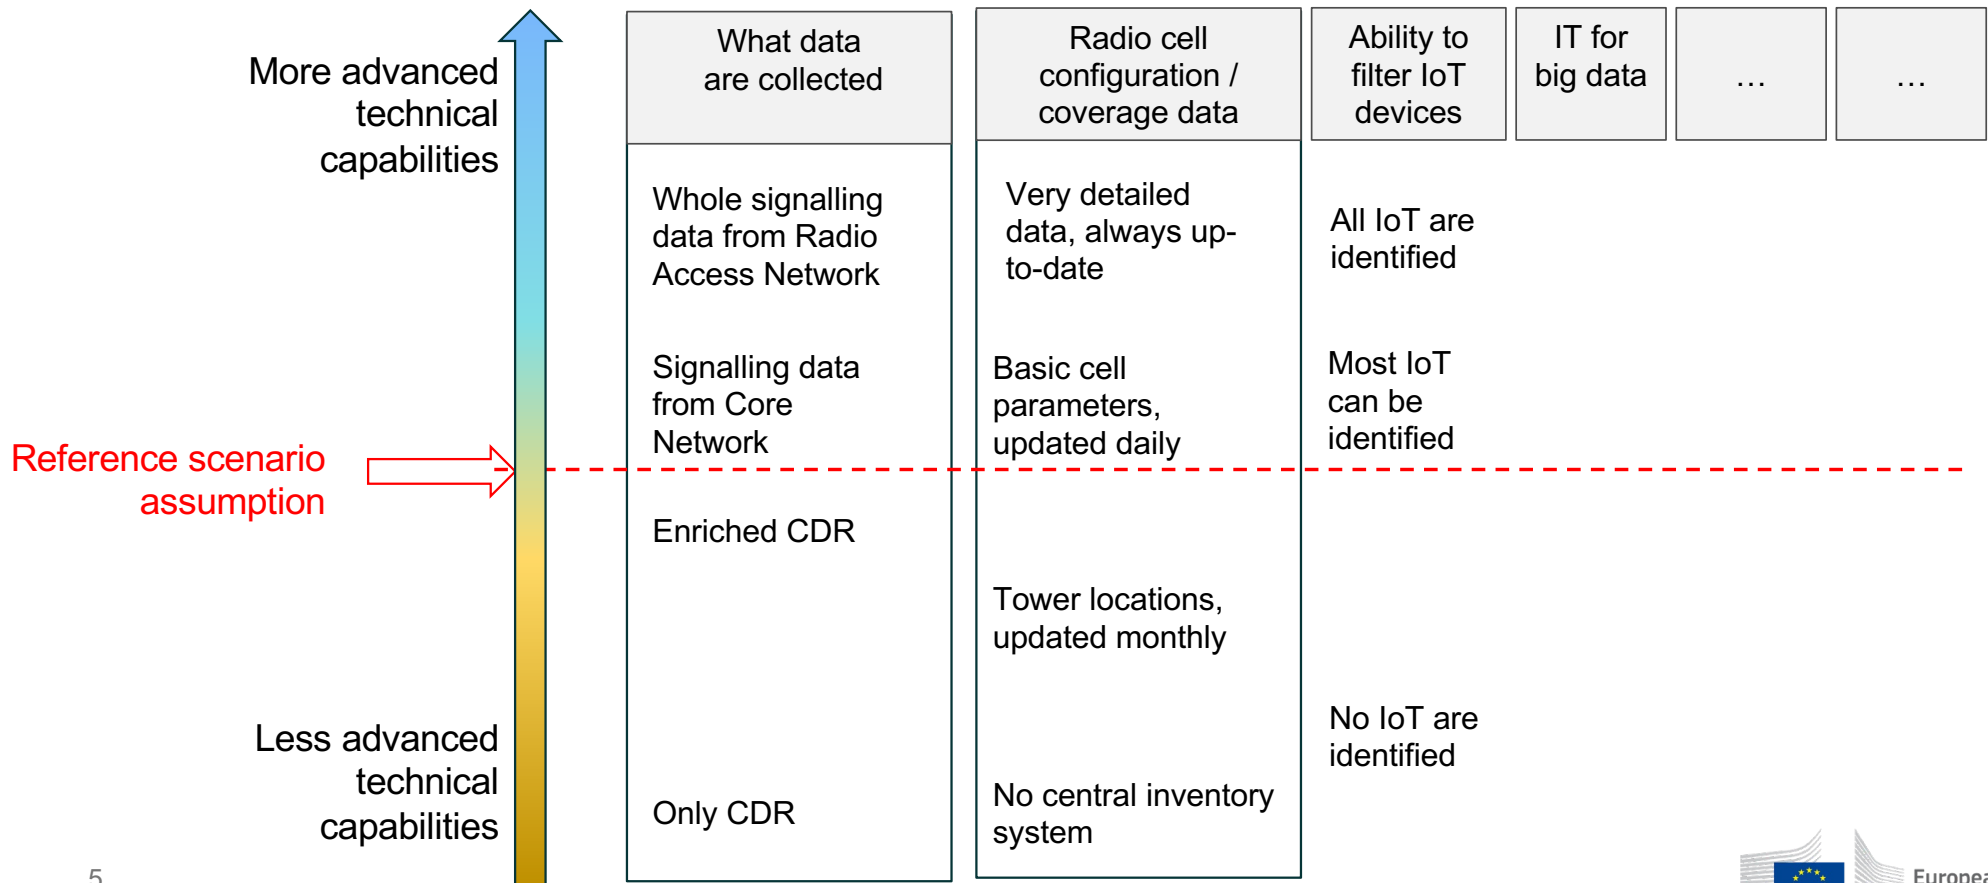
More advanced technical capabilities

Reference scenario assumption

Less advanced technical capabilities

5

| What data are collected | Radio cell configuration / coverage data | Ability to filter IoT devices | IT for big data | … | … |
|---|---|---|---|---|---|
| Whole signalling data from Radio Access Network | Very detailed data, always up-to-date | All IoT are identified | | | |
| Signalling data from Core Network | Basic cell parameters, updated daily | Most IoT can be identified | | | |
| Enriched CDR | | | | | |
| | Tower locations, updated monthly | | | | |
| | | No IoT are identified | | | |
| Only CDR | No central inventory system | | | | |

Europea